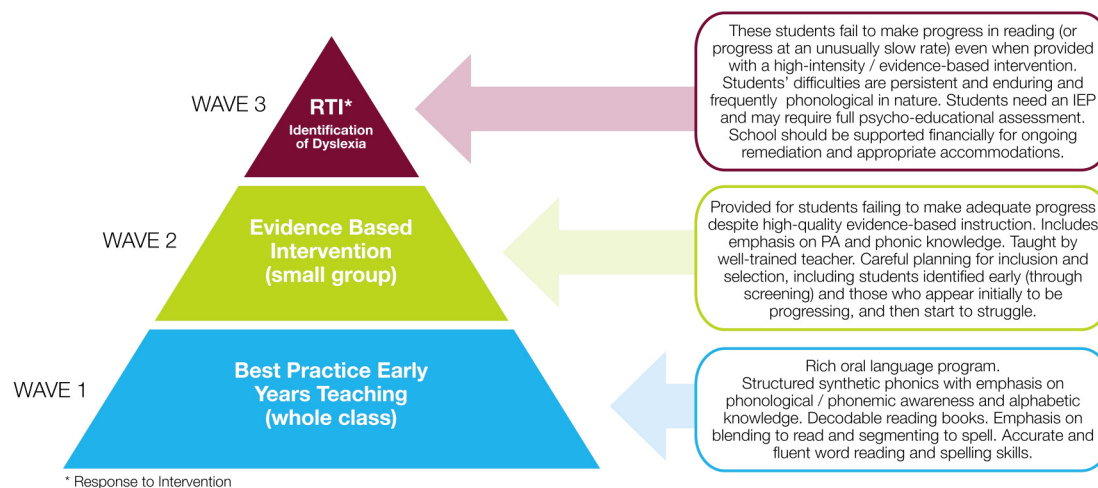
WAVE 3

RTI*
Identification of Dyslexia

These students fail to make progress in reading (or progress at an unusually slow rate) even when provided with a high-intensity / evidence-based intervention. Students' difficulties are persistent and enduring and frequently phonological in nature. Students need an IEP and may require full psycho-educational assessment. School should be supported financially for ongoing remediation and appropriate accommodations.

WAVE 2

Evidence Based Intervention (small group)

Provided for students failing to make adequate progress despite high-quality evidence-based instruction. Includes emphasis on PA and phonic knowledge. Taught by well-trained teacher. Careful planning for inclusion and selection, including students identified early (through screening) and those who appear initially to be progressing, and then start to struggle.

WAVE 1

Best Practice Early Years Teaching (whole class)

Rich oral language program.
Structured synthetic phonics with emphasis on phonological / phonemic awareness and alphabetic knowledge. Decodable reading books. Emphasis on blending to read and segmenting to spell. Accurate and fluent word reading and spelling skills.

* Response to Intervention